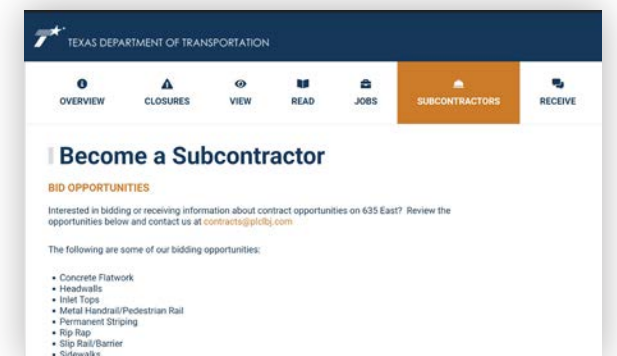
TEXAS DEPARTMENT OF TRANSPORTATION

OVERVIEW CLOSURES VIEW READ JOBS SUBCONTRACTORS RECEIVE

Become a Subcontractor

BID OPPORTUNITIES

Interested in bidding or receiving information about contract opportunities on 635 East? Review the opportunities below and contact us at contracts@plclbj.com

The following are some of our bidding opportunities:

- Concrete Flatwork
- Headwalls
- Inlet Tops
- Metal Handrail/Pedestrian Rail
- Permanent Striping
- Rip Rap
- Slip Rail/Barrier
- Sidewalks